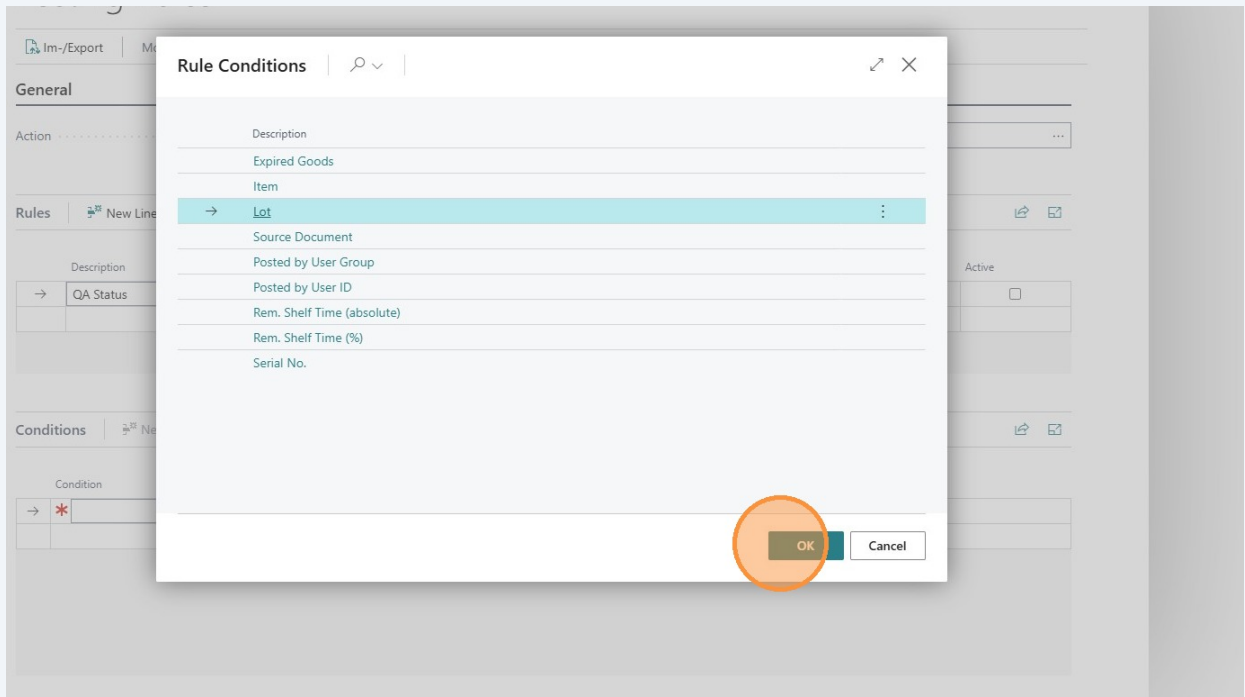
Im-/Export | Mo

General

Action

Rules | New Line

Description

Active

→ QA Status

Conditions | Ne

Condition

→ *

Rule Conditions

Description

Expired Goods

Item

→ Lot

Source Document

Posted by User Group

Posted by User ID

Rem. Shelf Time (absolute)

Rem. Shelf Time (%)

Serial No.

OK

Cancel